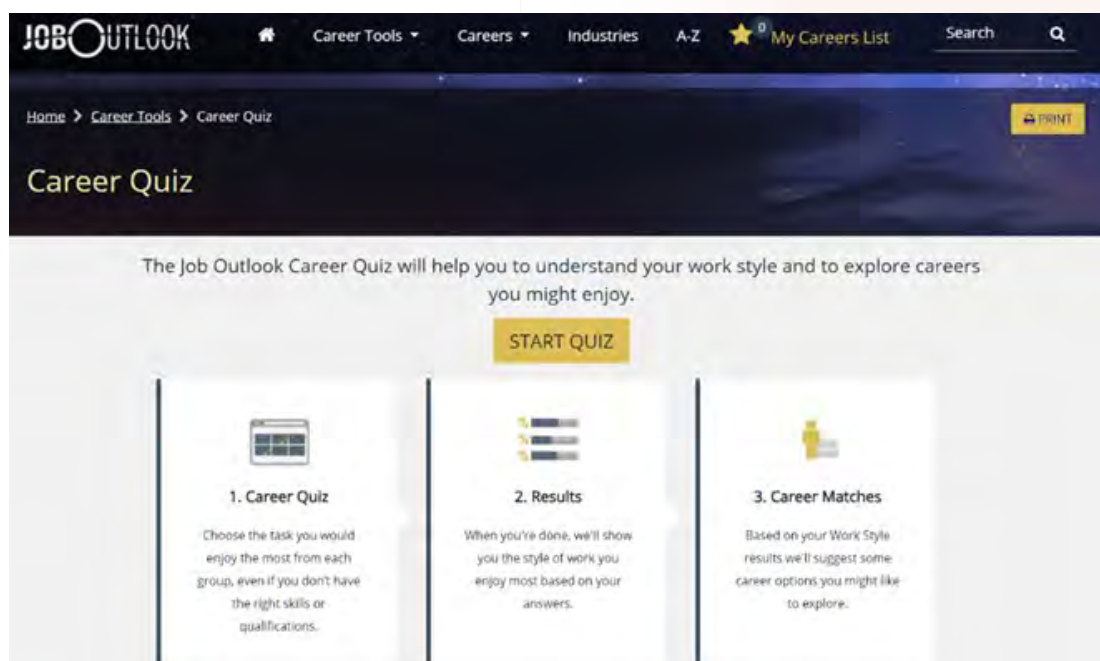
JOBOUTLOOK Career Tools Careers Industries A-Z 0 My Careers List Search

Home > Career Tools > Career Quiz

PRINT

Career Quiz

The Job Outlook Career Quiz will help you to understand your work style and to explore careers you might enjoy.

START QUIZ

1. Career Quiz

Choose the task you would enjoy the most from each group, even if you don't have the right skills or qualifications.

2. Results

When you're done, we'll show you the style of work you enjoy most based on your answers.

3. Career Matches

Based on your Work Style results we'll suggest some career options you might like to explore.